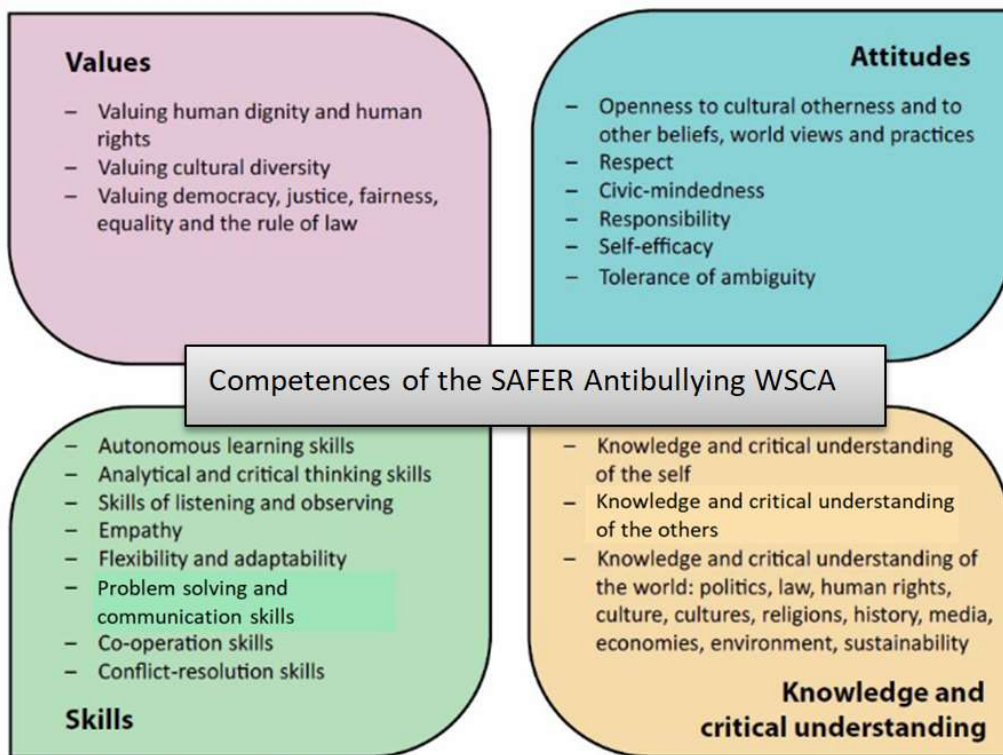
Values

– Valuing human dignity and human rights
– Valuing cultural diversity
– Valuing democracy, justice, fairness, equality and the rule of law

Attitudes

– Openness to cultural otherness and to other beliefs, world views and practices
– Respect
– Civic-mindedness
– Responsibility
– Self-efficacy
– Tolerance of ambiguity

Competences of the SAFER Antibullying WSCA

– Autonomous learning skills
– Analytical and critical thinking skills
– Skills of listening and observing
– Empathy
– Flexibility and adaptability
– Problem solving and communication skills
– Co-operation skills
– Conflict-resolution skills

Skills

– Knowledge and critical understanding of the self
– Knowledge and critical understanding of the others
– Knowledge and critical understanding of the world: politics, law, human rights, culture, cultures, religions, history, media, economies, environment, sustainability

Knowledge and critical understanding